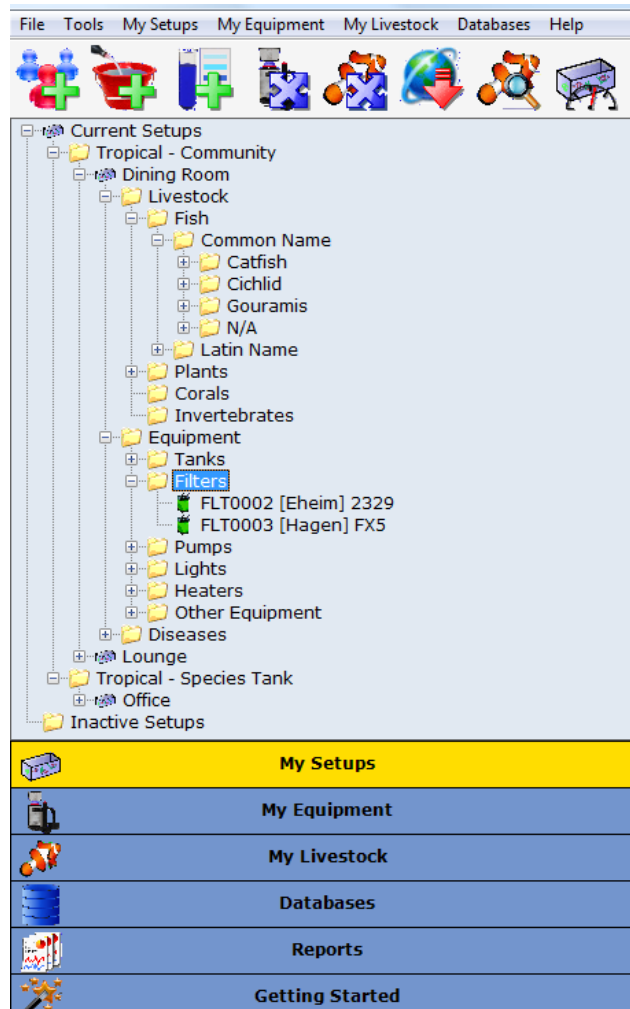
File Tools My Setups My Equipment My Livestock Databases Help

Current Setups
Tropical - Community
Dining Room
Livestock
Fish
Common Name
Catfish
Cichlid
Gouramis
N/A
Latin Name
Plants
Corals
Invertebrates
Equipment
Tanks
Filters
FLT0002 [Eheim] 2329
FLT0003 [Hagen] FX5
Pumps
Lights
Heaters
Other Equipment
Diseases
Lounge
Tropical - Species Tank
Office
Inactive Setups

My Setups
My Equipment
My Livestock
Databases
Reports
Getting Started